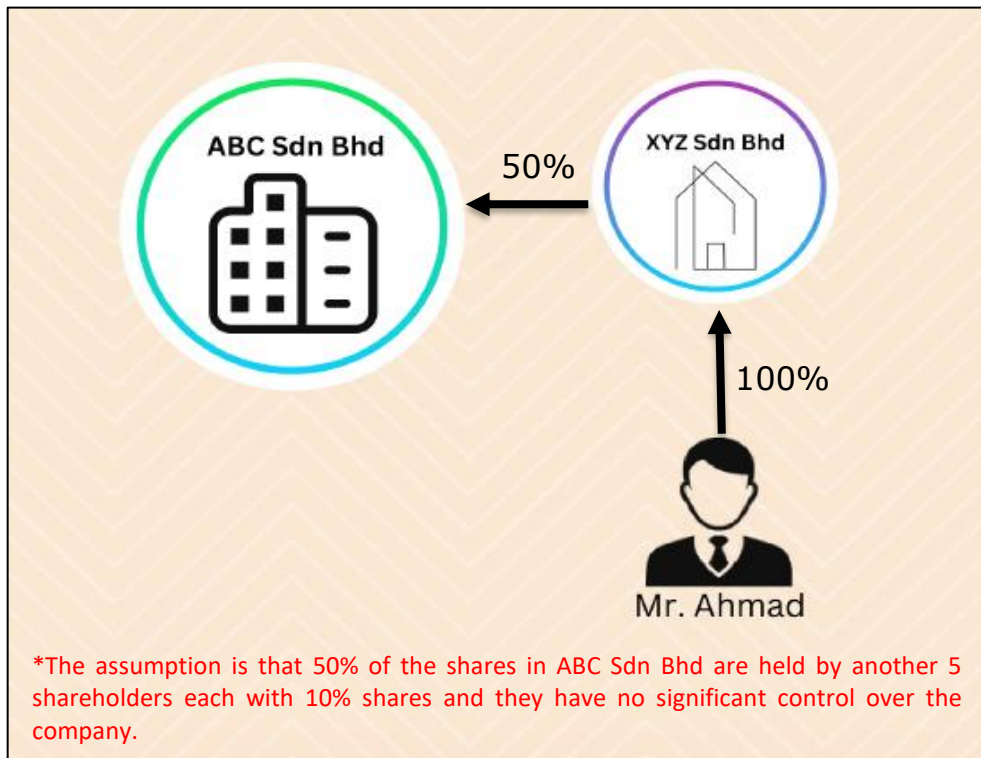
ABC Sdn Bhd

50%

XYZ Sdn Bhd

100%

Mr. Ahmad

*The assumption is that 50% of the shares in ABC Sdn Bhd are held by another 5 shareholders each with 10% shares and they have no significant control over the company.